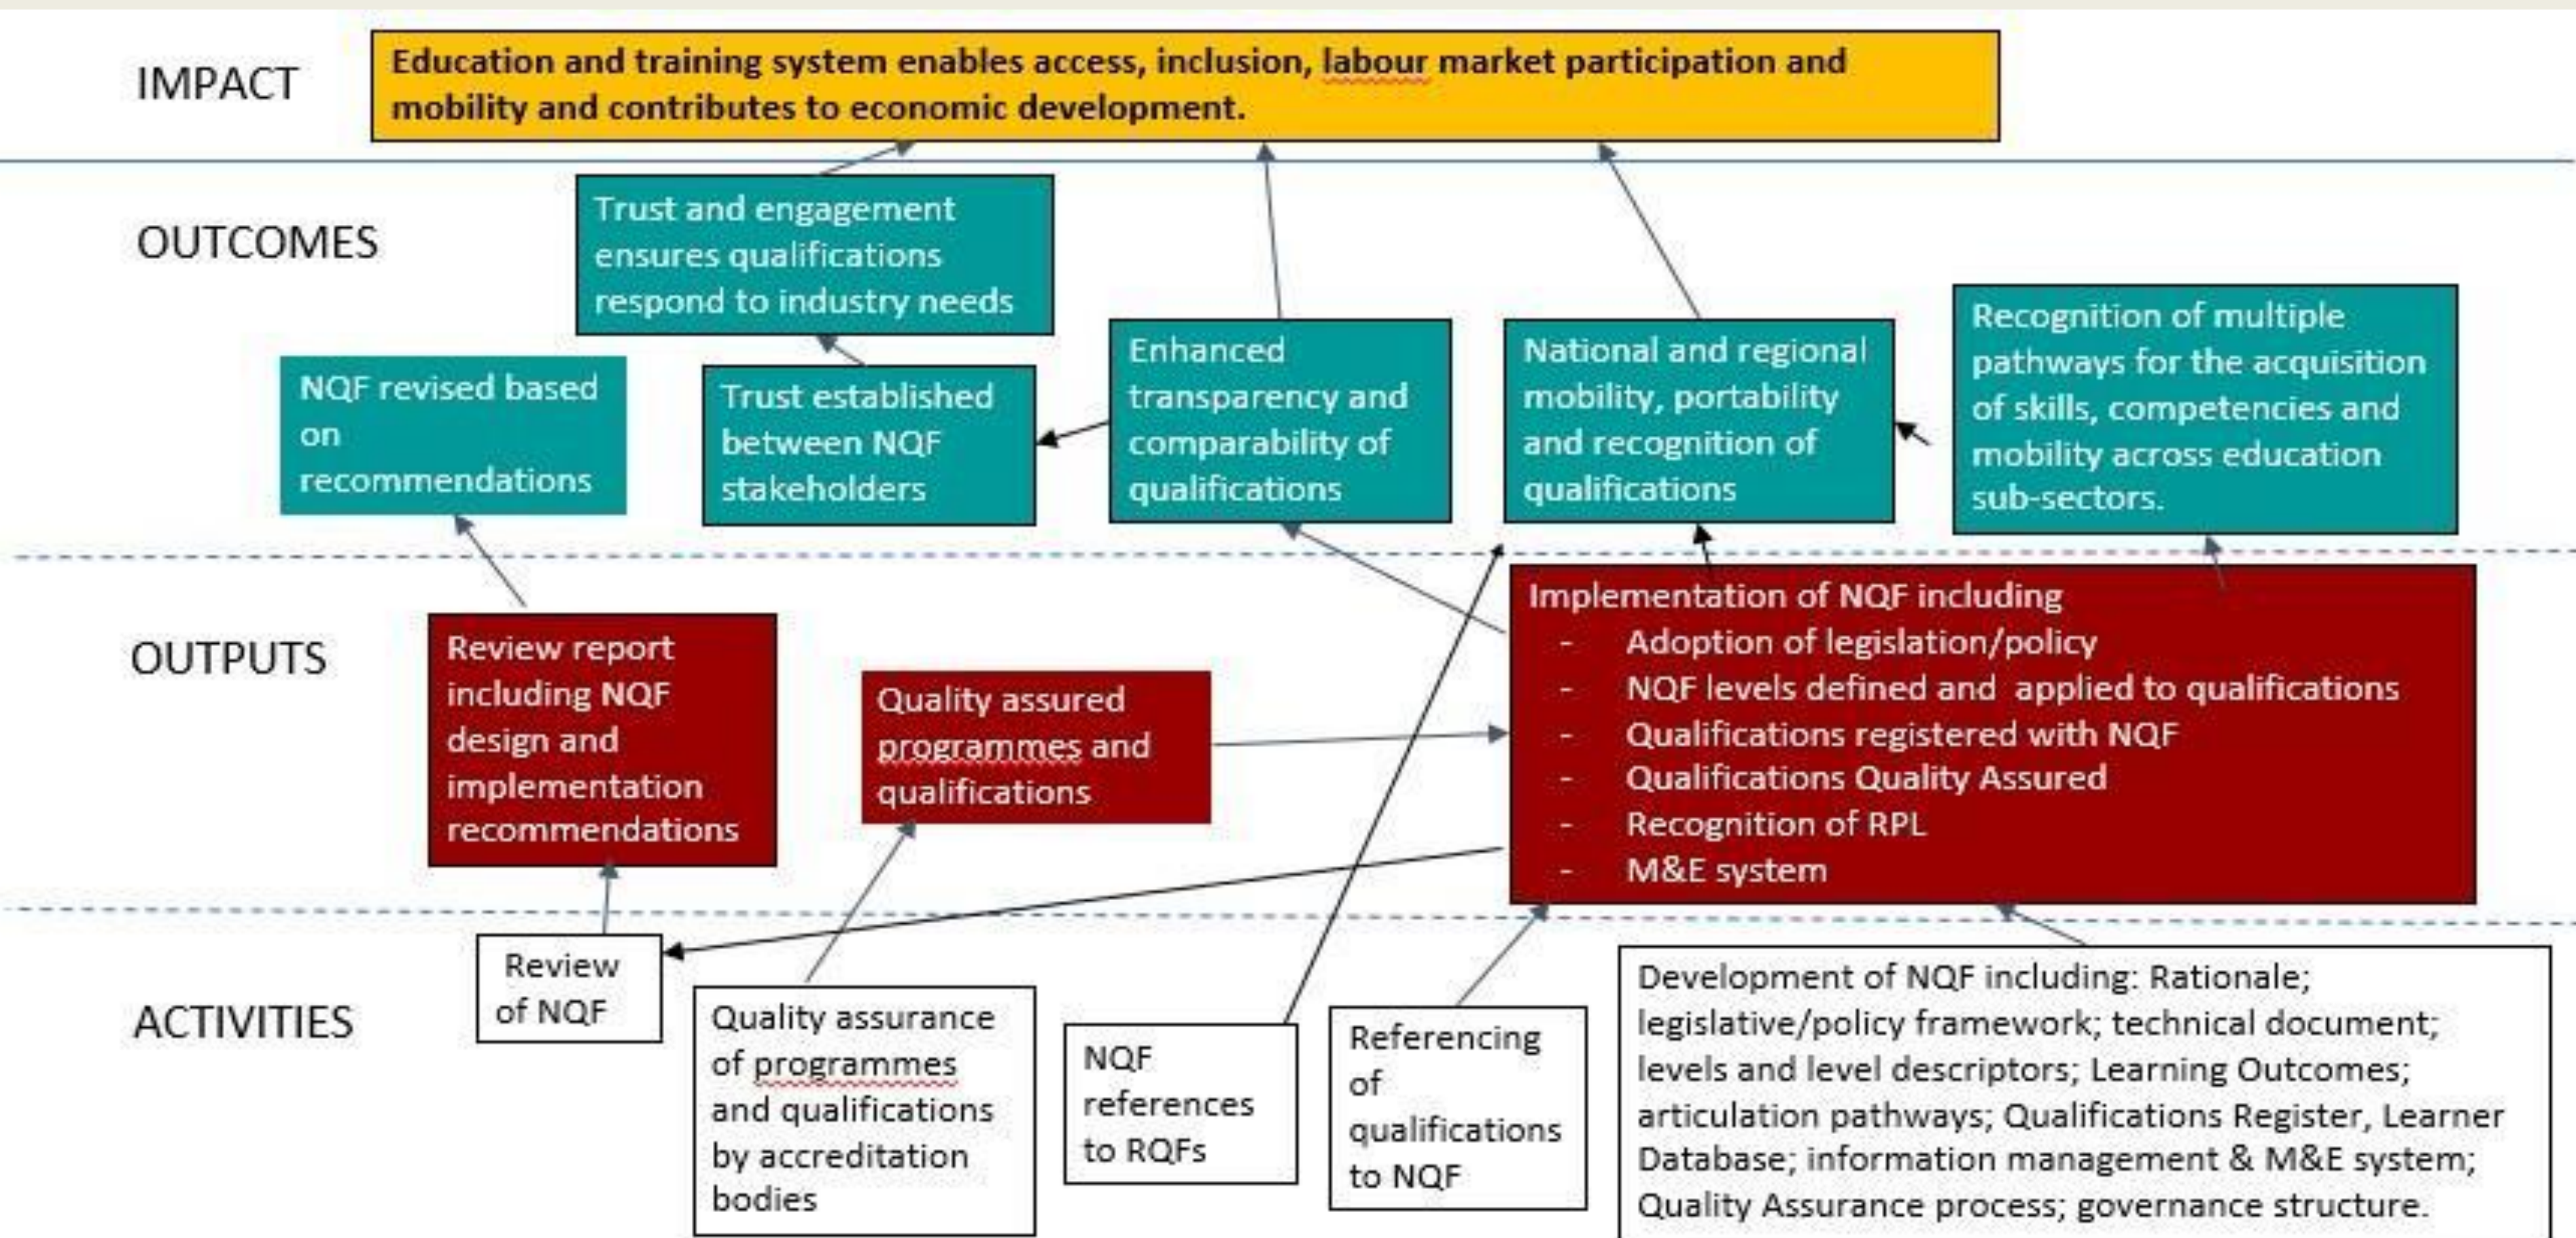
IMPACT

Education and training system enables access, inclusion, labour market participation and mobility and contributes to economic development.

OUTCOMES

Trust and engagement ensures qualifications respond to industry needs

NQF revised based on recommendations

Trust established between NQF stakeholders

Enhanced transparency and comparability of qualifications

National and regional mobility, portability and recognition of qualifications

Recognition of multiple pathways for the acquisition of skills, competencies and mobility across education sub-sectors.

OUTPUTS

Review report including NQF design and implementation recommendations

Quality assured programmes and qualifications

Implementation of NQF including
- Adoption of legislation/policy
- NQF levels defined and applied to qualifications
- Qualifications registered with NQF
- Qualifications Quality Assured
- Recognition of RPL
- M&E system

ACTIVITIES

Review of NQF

Quality assurance of programmes and qualifications by accreditation bodies

NQF references to RQFs

Referencing of qualifications to NQF

Development of NQF including: Rationale; legislative/policy framework; technical document; levels and level descriptors; Learning Outcomes; articulation pathways; Qualifications Register, Learner Database; information management & M&E system; Quality Assurance process; governance structure.